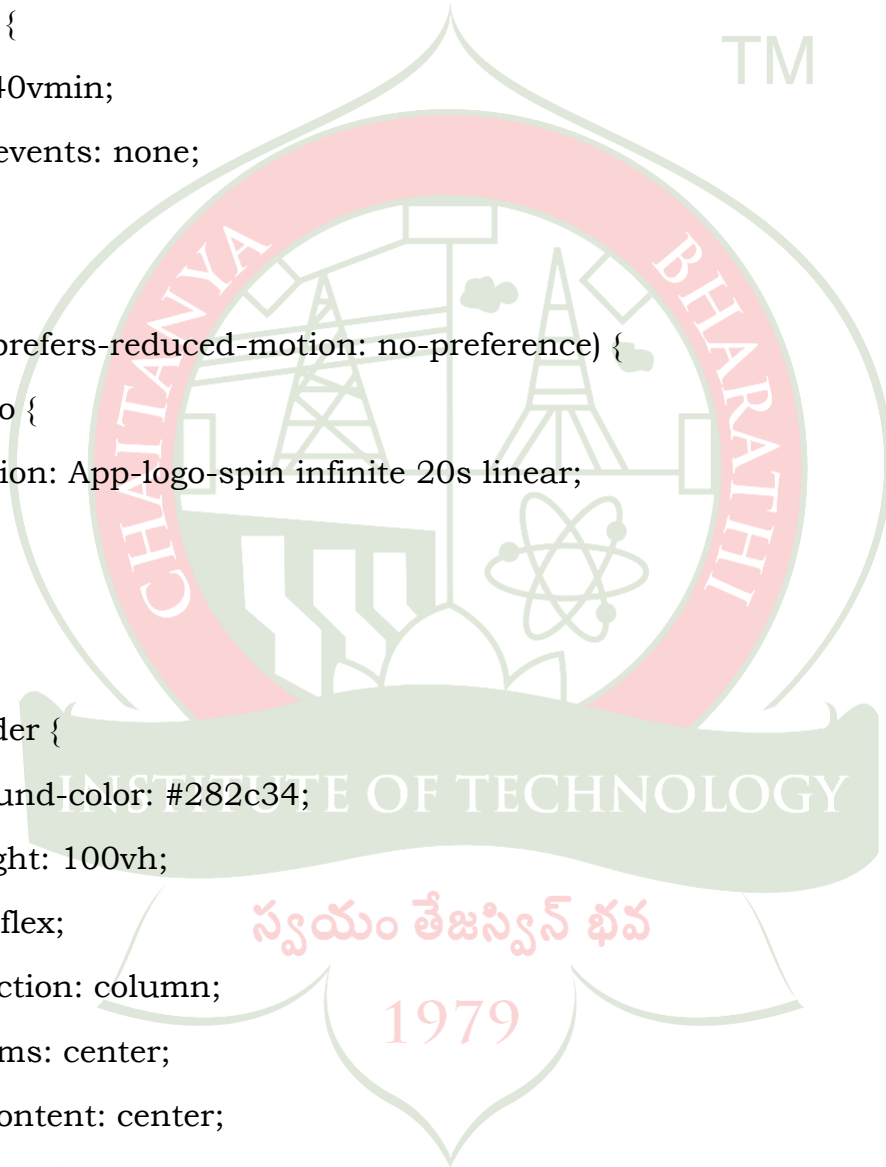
{

40vmin;

events: none;

prefers-reduced-motion: no-preference) {

o {

ion: App-logo-spin infinite 20s linear;

der {

und-color: #282c34;

ght: 100vh;

flex;

ction: column;

ms: center;

ontent: center;

TM

CHAITANYA BHARATHI

INSTITUTE OF TECHNOLOGY

స్వయం తేజస్విన్ భవ

1979